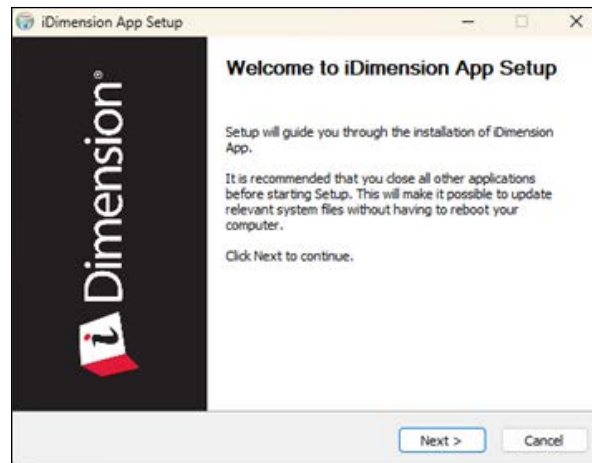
iDimension App Setup

— □ X

Dimension®

i

Welcome to iDimension App Setup

Setup will guide you through the installation of iDimension App.

It is recommended that you close all other applications before starting Setup. This will make it possible to update relevant system files without having to reboot your computer.

Click Next to continue.

Next >

Cancel